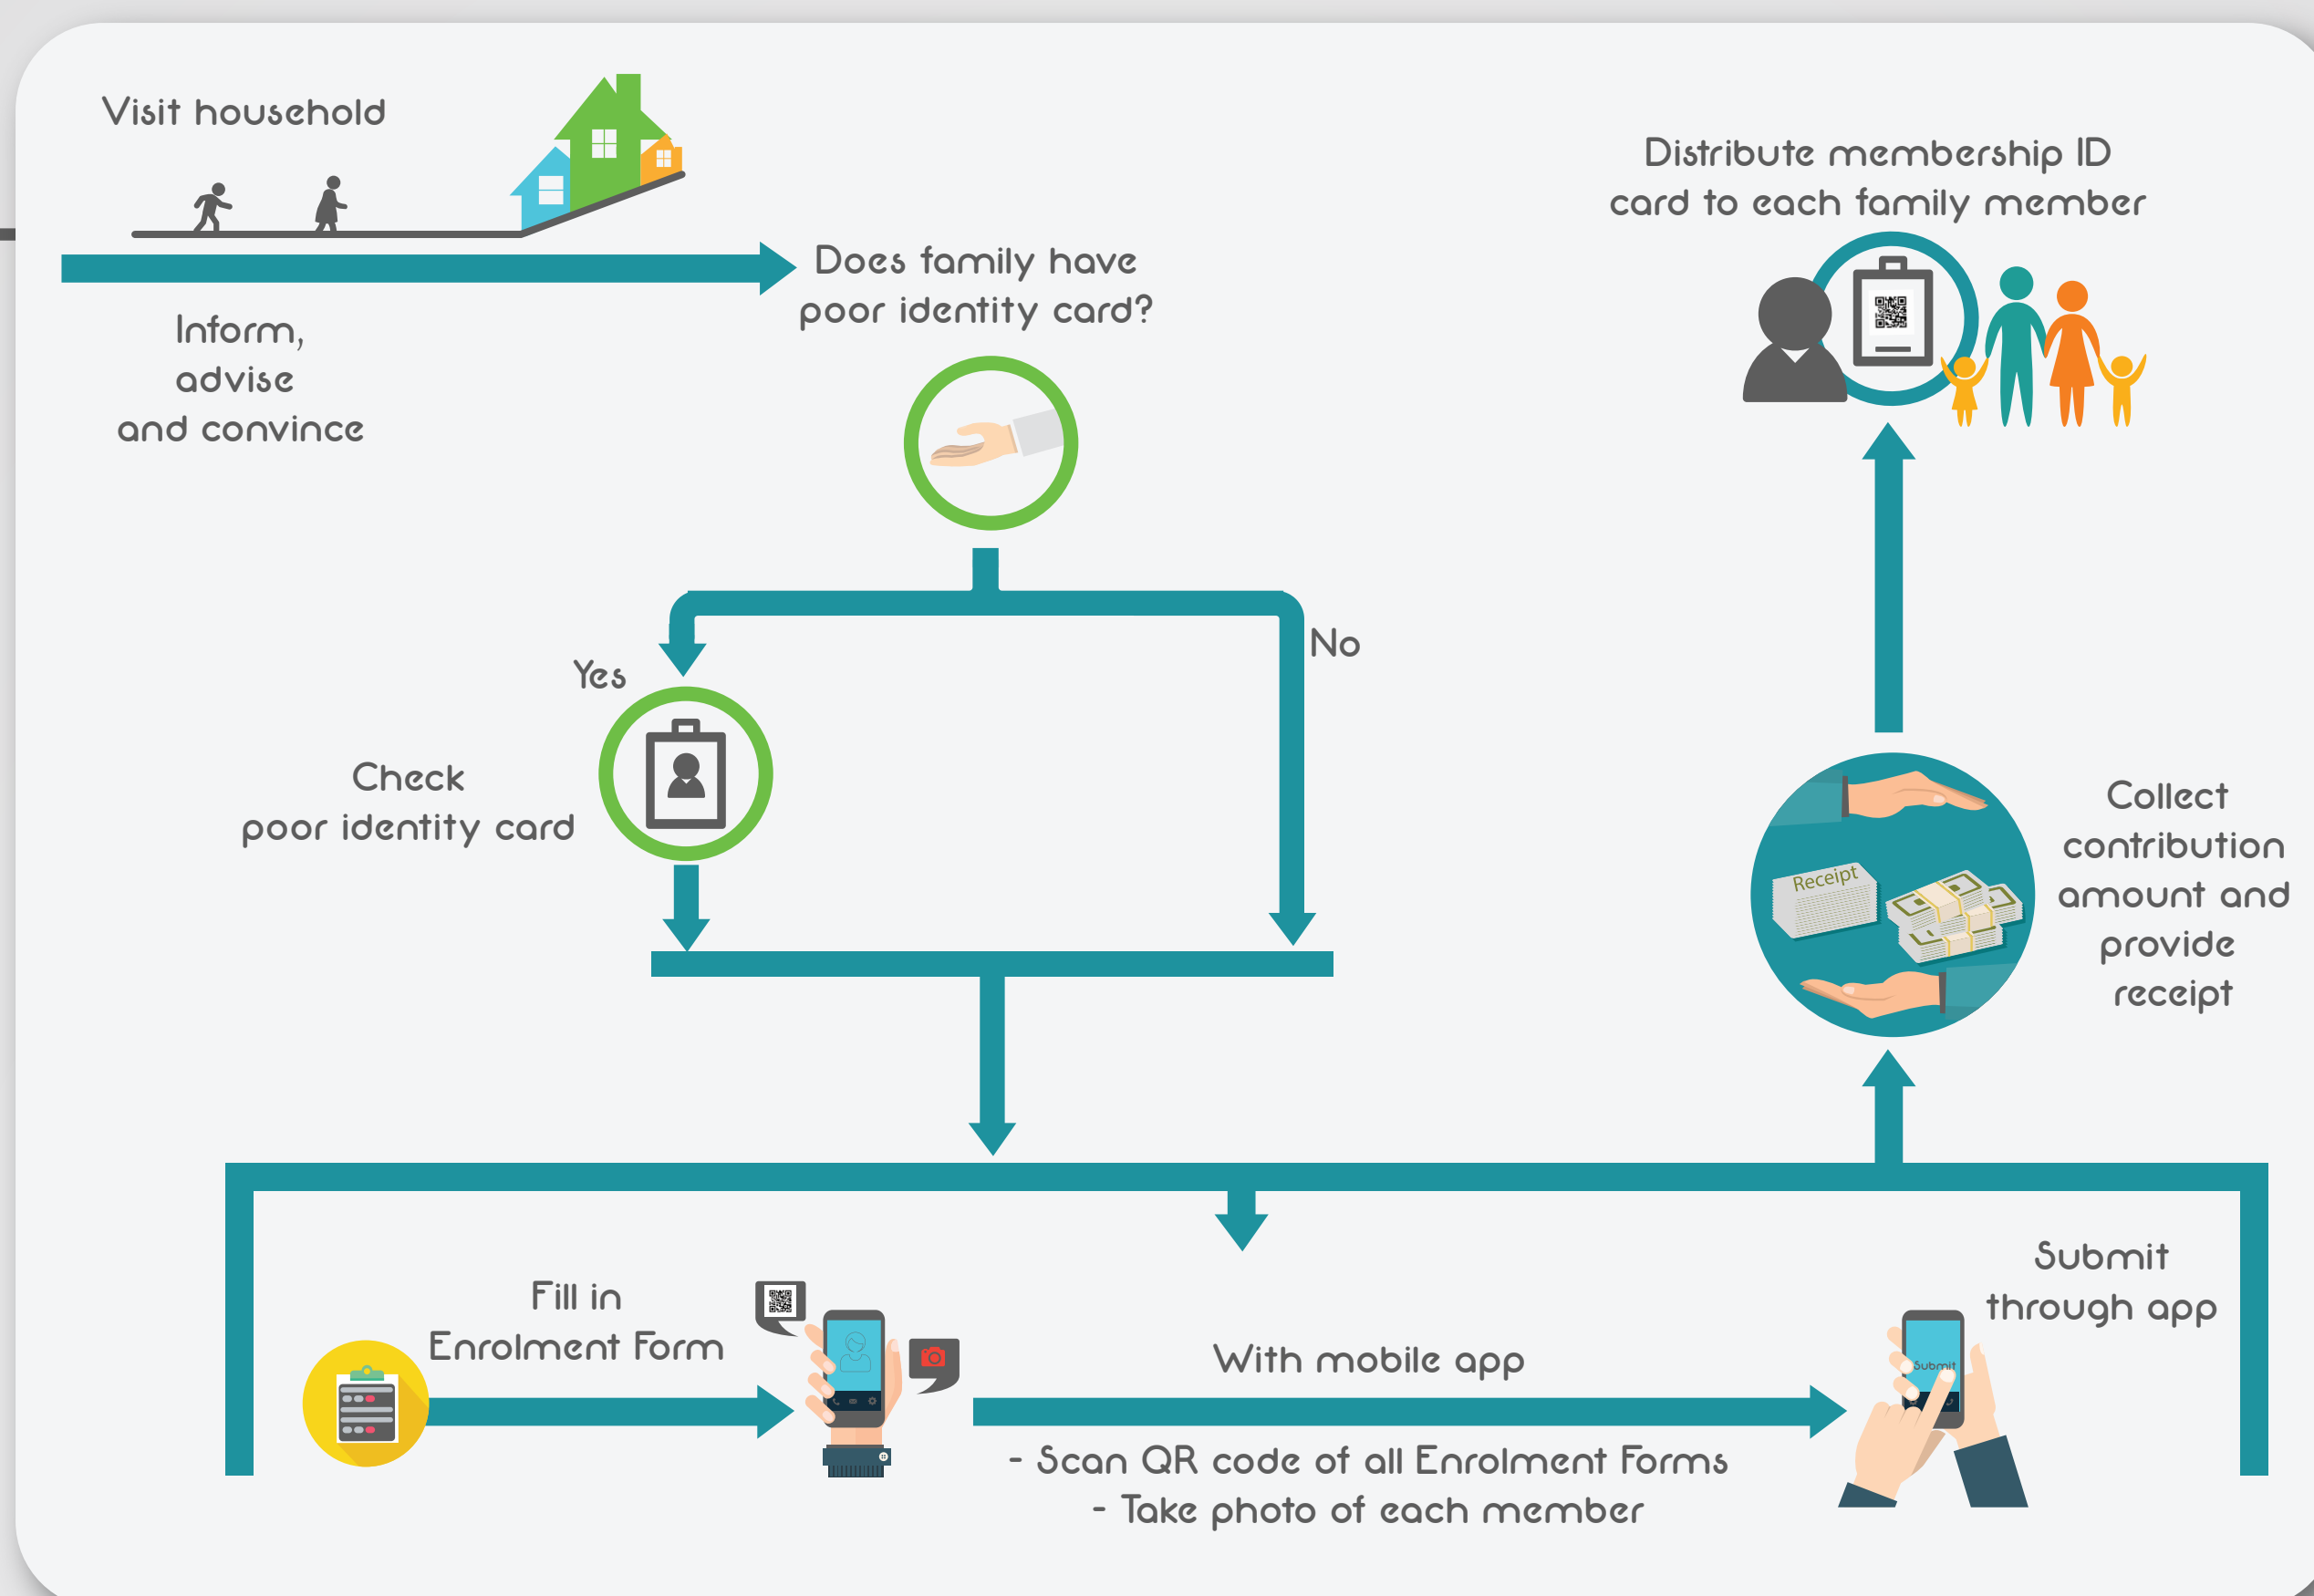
Visit household

Inform, advise and convince

Does family have poor identity card?

Yes

No

Check poor identity card

Distribute membership ID card to each family member

Collect contribution amount and provide receipt

Receipt

Fill in Enrolment Form

With mobile app

- Scan QR code of all Enrolment Forms
- Take photo of each member

Submit through app

Submit